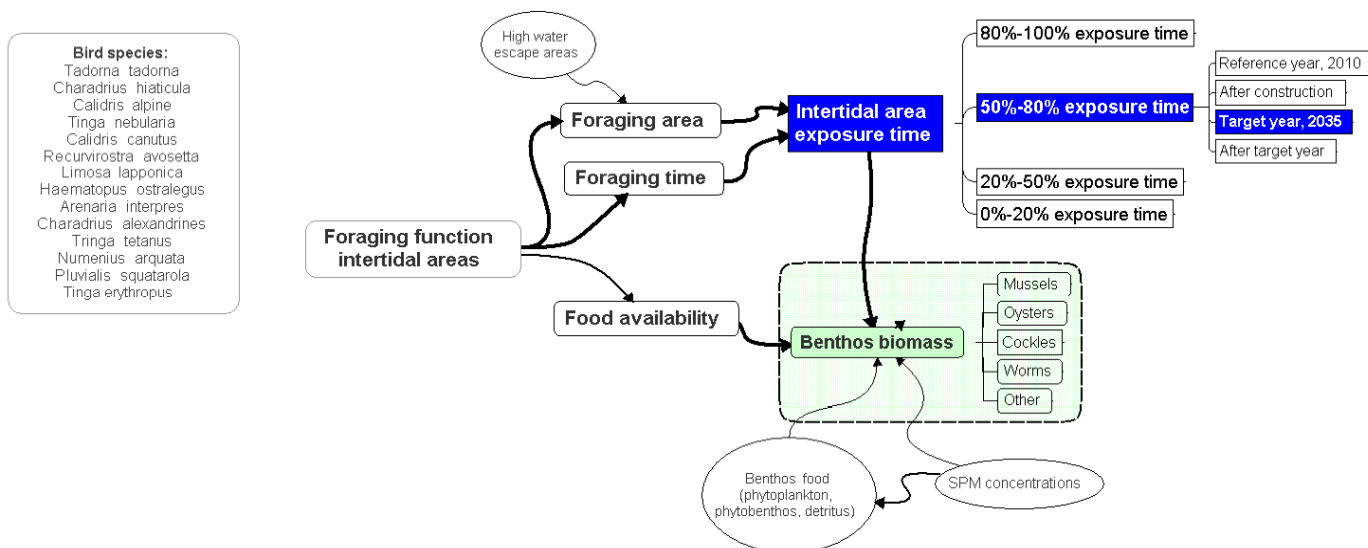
Bird species:
Tadorna tadorna
Charadrius hiaticula
Calidris alpine
Tinga nebularia
Calidris canutus
Recurvirostra avosetta
Limosa lapponica
Haematopus ostralegus
Arenaria interpres
Charadrius alexandrines
Tringa tetanus
Numenius arquata
Pluvialis squatarola
Tinga erythropus

High water escape areas

Foraging area

Foraging time

Foraging function intertidal areas

Food availability

Intertidal area exposure time

80%-100% exposure time

50%-80% exposure time

Reference year, 2010

After construction

Target year, 2035

After target year

20%-50% exposure time

0%-20% exposure time

Benthos biomass

Mussels

Oysters

Cockles

Worms

Other

Benthos food (phytoplankton, phytobenthos, detritus)

SPM concentrations